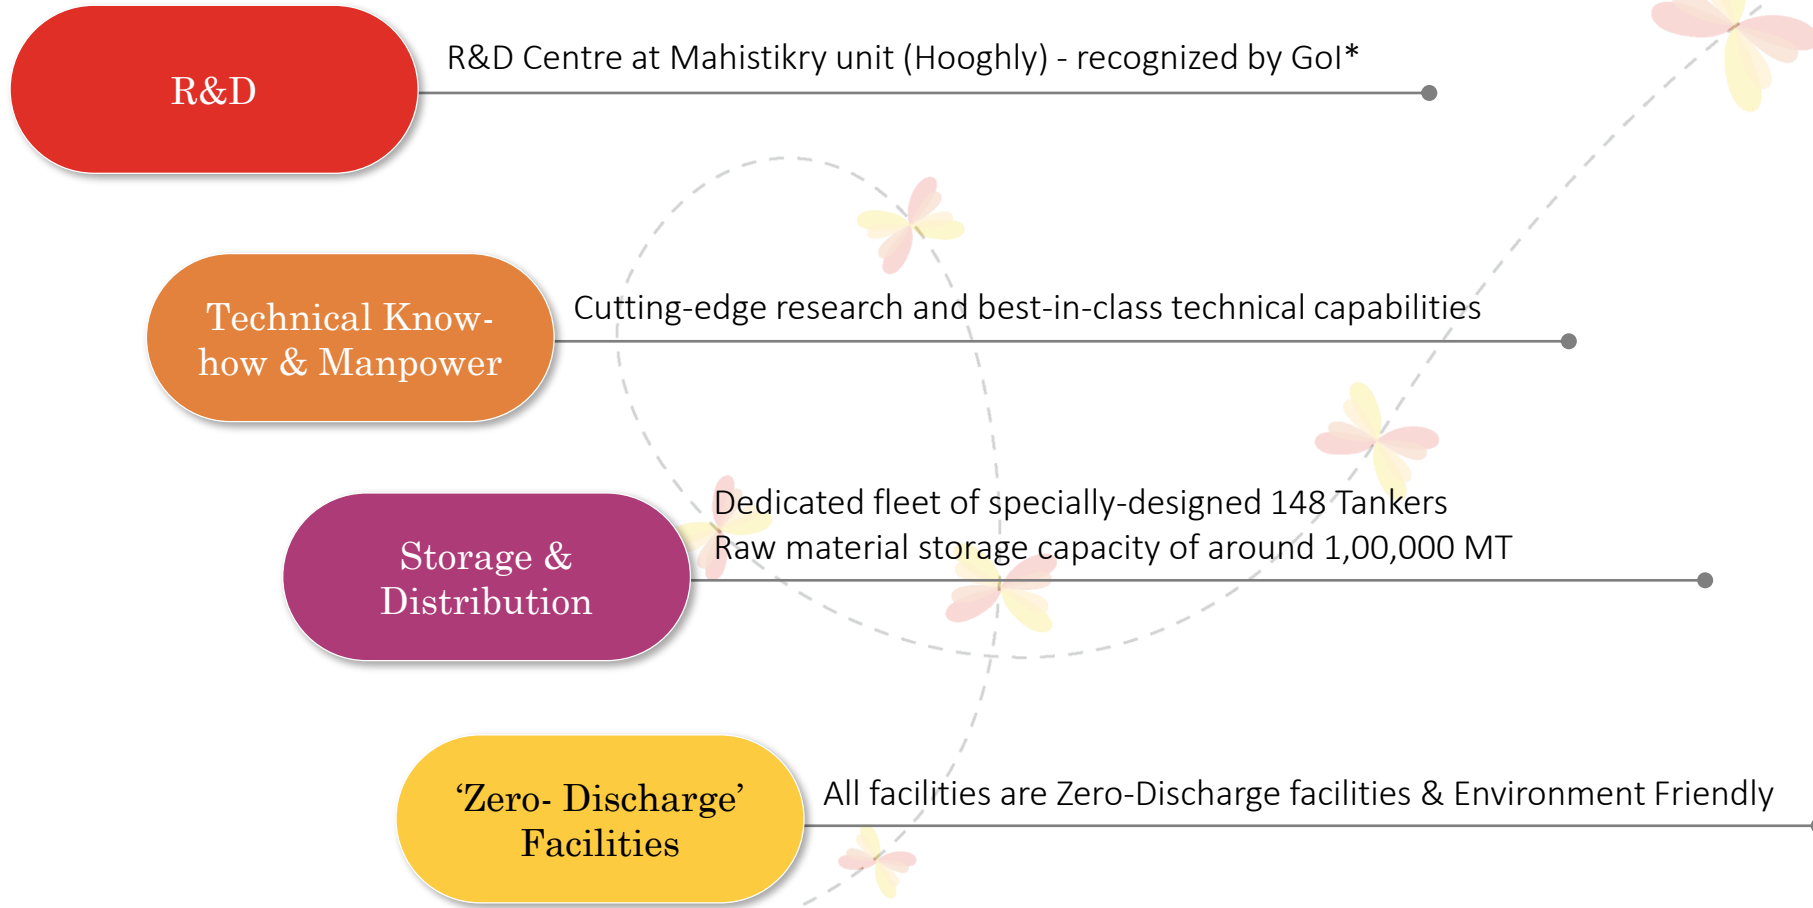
R&D

R&D Centre at Mahistikry unit (Hooghly) - recognized by GoI*

Technical Know-how & Manpower

Cutting-edge research and best-in-class technical capabilities

Storage & Distribution

Dedicated fleet of specially-designed 148 Tankers
Raw material storage capacity of around 1,00,000 MT

'Zero- Discharge' Facilities

All facilities are Zero-Discharge facilities & Environment Friendly